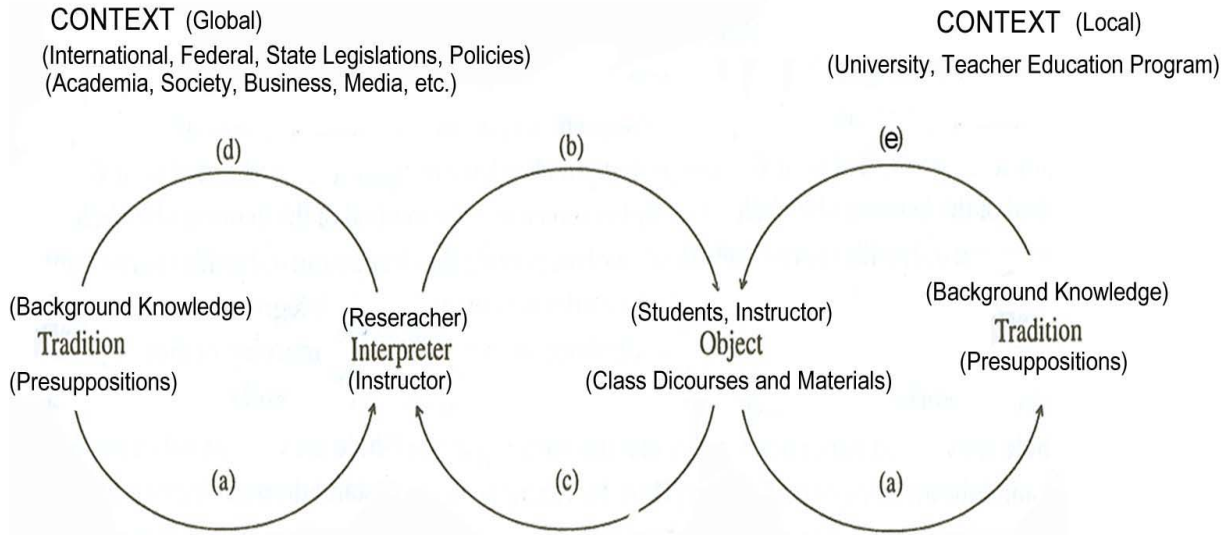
CONTEXT (Global)
(International, Federal, State Legislations, Policies)
(Academia, Society, Business, Media, etc.)

CONTEXT (Local)
(University, Teacher Education Program)

(d)

(b)

(e)

(Background Knowledge)
Tradition
(Presuppositions)

(Reseracher)
Interpreter
(Instructor)

(Students, Instructor)
Object
(Class Dicourses and Materials)

(Background Knowledge)
Tradition
(Presuppositions)

(a)

(c)

(a)